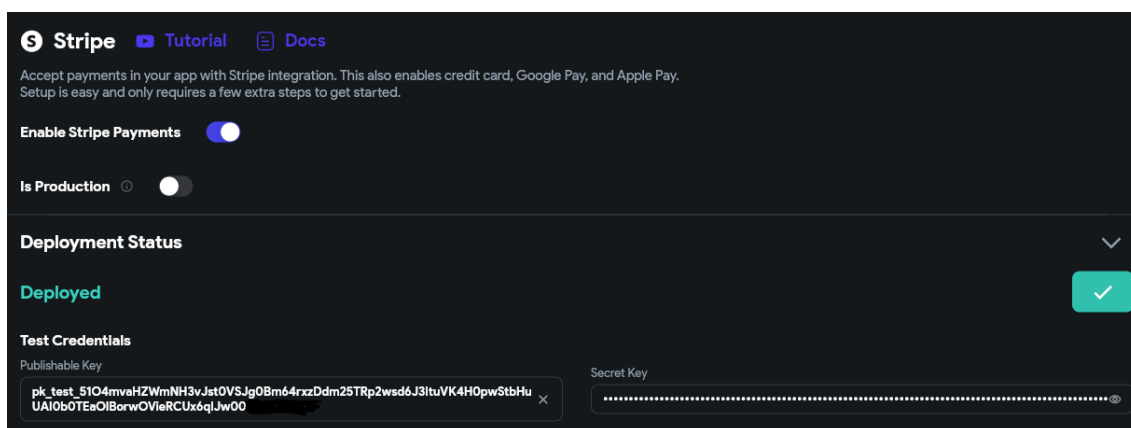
Stripe Tutorial Docs

Accept payments in your app with Stripe integration. This also enables credit card, Google Pay, and Apple Pay. Setup is easy and only requires a few extra steps to get started.

Enable Stripe Payments

Is Production

Deployment Status

Deployed

Test Credentials

Publishable Key

pk_test_51O4mvaHZWmNH3vJst0VSJg0Bm64rxzDdm25TRp2wsd6J3ltuVK4H0pwStbHuUAl0b0TEaOlBorwOVieRCUx6qlJw00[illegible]

Secret Key

••••••••••••••••••••••••••••••••••••••••••••••••••••••••••••••••••••••••••••••••••••••••••••••••